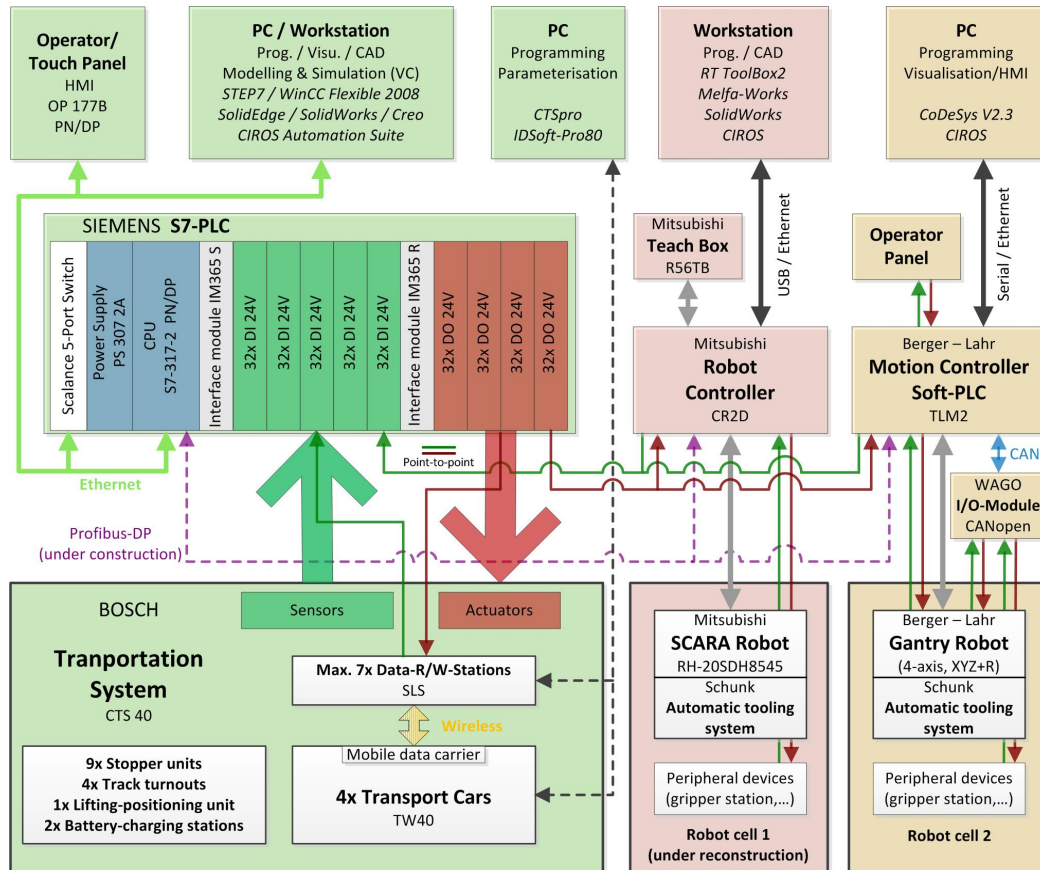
Operator/ Touch Panel
HMI
OP 177B
PN/DP

PC / Workstation
Prog. / Visu. / CAD
Modelling & Simulation (VC)
STEP7 / WinCC Flexible 2008
SolidEdge / SolidWorks / Creo
CIROS Automation Suite

PC
Programming
Parameterisation
CTSpro
IDSoft-Pro80

Workstation
Prog. / CAD
RT ToolBox2
Melfa-Works
SolidWorks
CIROS

PC
Programming
Visualisation/HMI
CoDeSys V2.3
CIROS

SIEMENS S7-PLC

Scalance 5-Port Switch
Power Supply PS 307 2A
CPU S7-317-2 PN/DP
Interface module IM365 S
32x DI 24V
32x DI 24V
32x DI 24V
32x DI 24V
32x DI 24V
Interface module IM365 R
32x DO 24V
32x DO 24V
32x DO 24V
32x DO 24V

Mitsubishi
Teach Box
R56TB

USB / Ethernet

Operator Panel

Serial / Ethernet

Mitsubishi
Robot Controller
CR2D

Berger – Lahr
Motion Controller Soft-PLC
TLM2

CAN

Point-to-point

Ethernet

WAGO
I/O-Module
CANopen

Profibus-DP
(under construction)

BOSCH

Tranportation System
CTS 40

Sensors

Actuators

Max. 7x Data-R/W-Stations
SLS

Wireless

Mobile data carrier

4x Transport Cars
TW40

9x Stopper units
4x Track turnouts
1x Lifting-positioning unit
2x Battery-charging stations

Mitsubishi
SCARA Robot
RH-20SDH8545

Schunk
Automatic tooling system

Peripheral devices
(gripper station,…)

Robot cell 1
(under reconstruction)

Berger – Lahr
Gantry Robot
(4-axis, XYZ+R)

Schunk
Automatic tooling system

Peripheral devices
(gripper station,…)

Robot cell 2